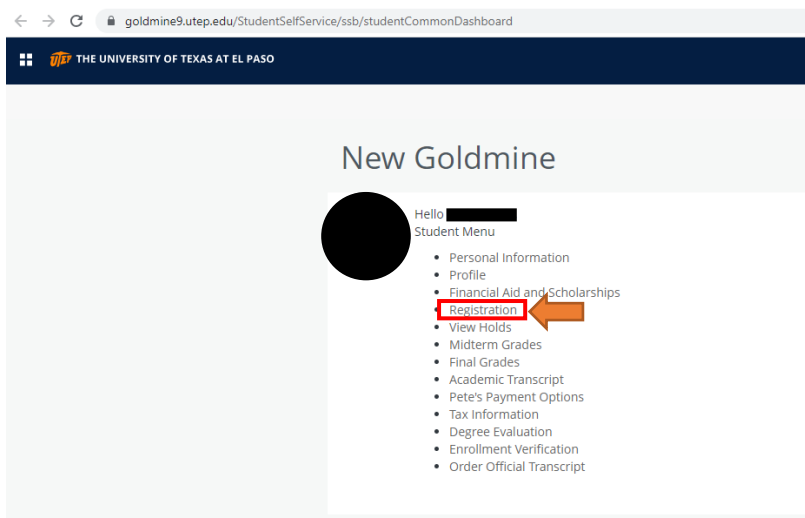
goldmine9.utep.edu/StudentSelfService/ssb/studentCommonDashboard

UTEP THE UNIVERSITY OF TEXAS AT EL PASO

New Goldmine

Hello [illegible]
Student Menu

- Personal Information
- Profile
- Financial Aid and Scholarships
- Registration
- View Holds
- Midterm Grades
- Final Grades
- Academic Transcript
- Pete's Payment Options
- Tax Information
- Degree Evaluation
- Enrollment Verification
- Order Official Transcript